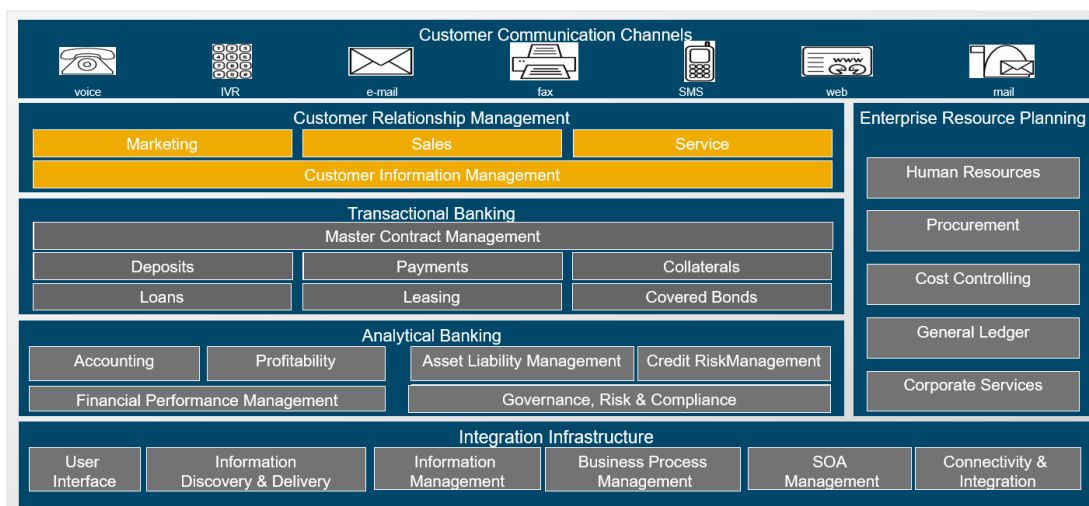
Customer Communication Channels

voice
IVR
e-mail
fax
SMS
www
web
mail

Customer Relationship Management

Marketing
Sales
Service
Customer Information Management

Transactional Banking

Master Contract Management
Deposits
Payments
Collaterals
Loans
Leasing
Covered Bonds

Analytical Banking

Accounting
Profitability
Asset Liability Management
Credit RiskManagement
Financial Performance Management
Governance, Risk & Compliance

Enterprise Resource Planning

Human Resources
Procurement
Cost Controlling
General Ledger
Corporate Services

Integration Infrastructure

User Interface
Information Discovery & Delivery
Information Management
Business Process Management
SOA Management
Connectivity & Integration